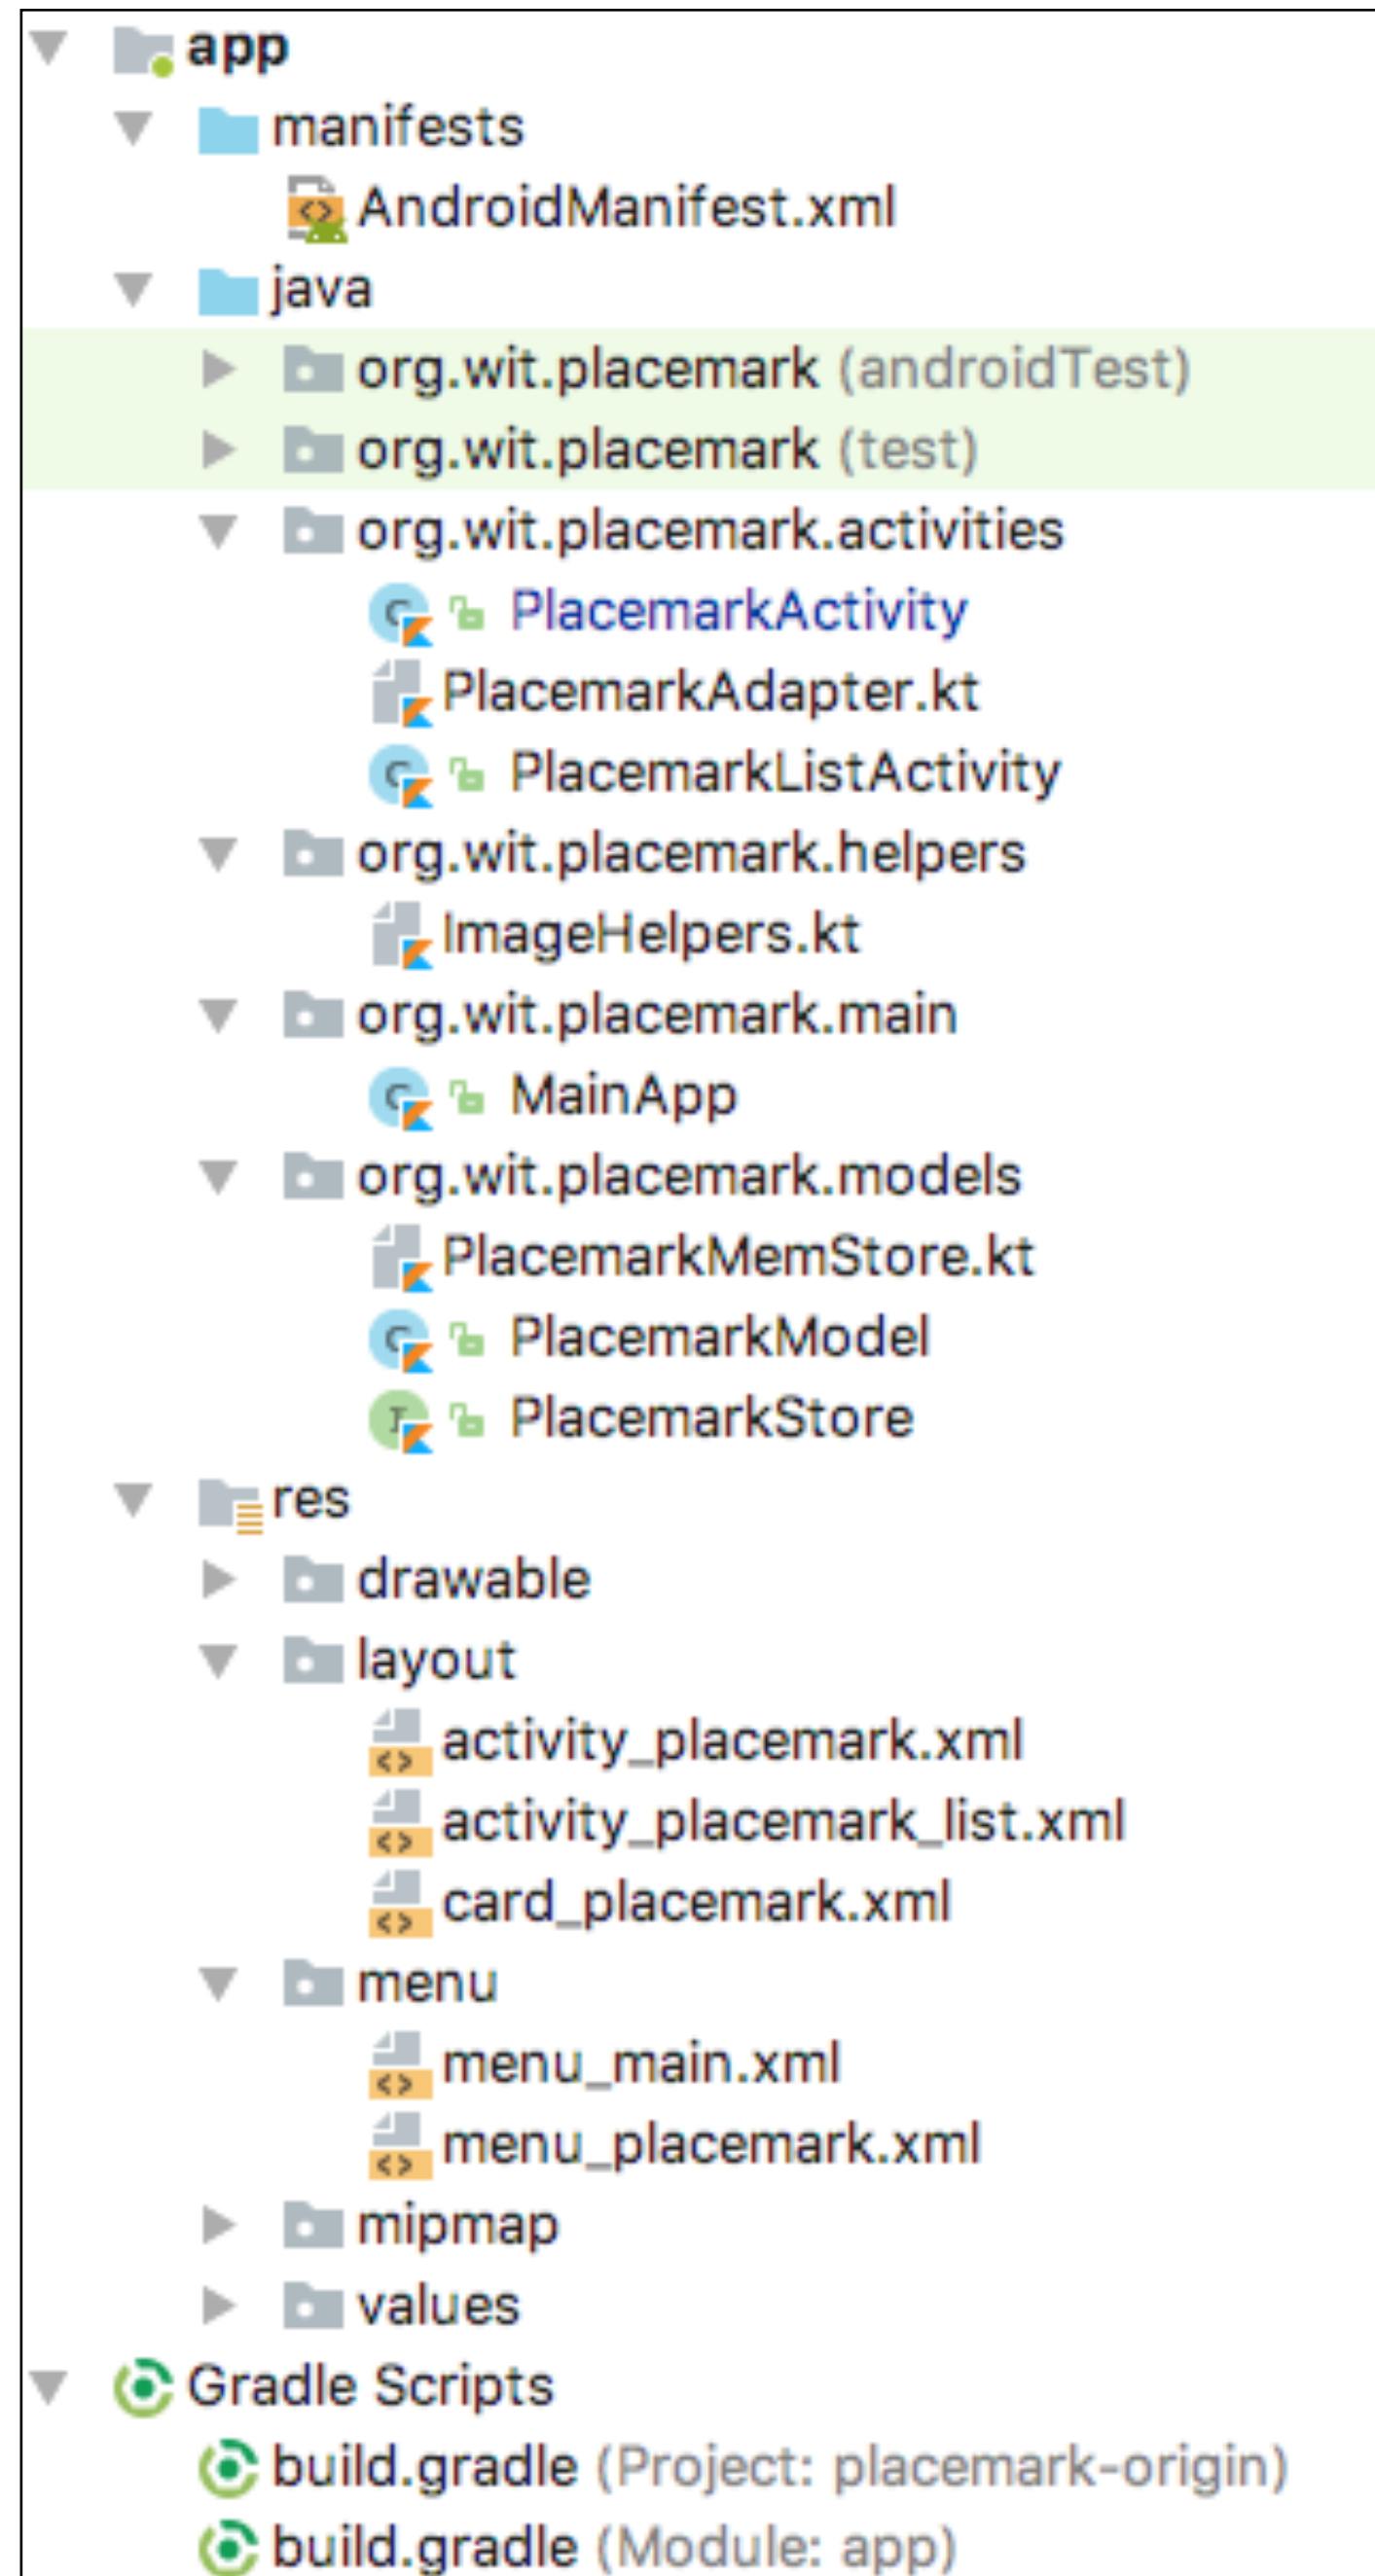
app
manifests
AndroidManifest.xml
java
org.wit.placemark (androidTest)
org.wit.placemark (test)
org.wit.placemark.activities
PlacemarkActivity
PlacemarkAdapter.kt
PlacemarkListActivity
org.wit.placemark.helpers
ImageHelpers.kt
org.wit.placemark.main
MainApp
org.wit.placemark.models
PlacemarkMemStore.kt
PlacemarkModel
PlacemarkStore
res
drawable
layout
activity_placemark.xml
activity_placemark_list.xml
card_placemark.xml
menu
menu_main.xml
menu_placemark.xml
mipmap
values
Gradle Scripts
build.gradle (Project: placemark-origin)
build.gradle (Module: app)